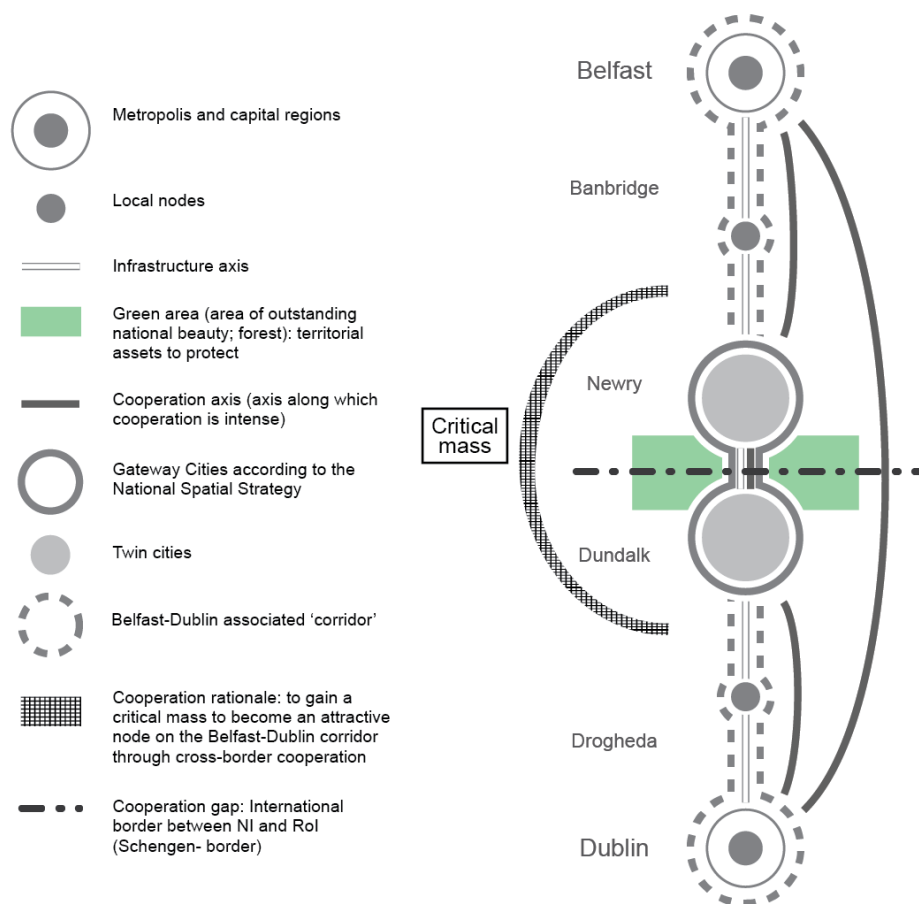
Metropolis and capital regions

Local nodes

Infrastructure axis

Green area (area of outstanding national beauty; forest): territorial assets to protect

Cooperation axis (axis along which cooperation is intense)

Gateway Cities according to the National Spatial Strategy

Twin cities

Belfast-Dublin associated 'corridor'

Cooperation rationale: to gain a critical mass to become an attractive node on the Belfast-Dublin corridor through cross-border cooperation

Cooperation gap: International border between NI and RoI (Schengen- border)

Belfast

Banbridge

Critical mass

Newry

Dundalk

Drogheda

Dublin